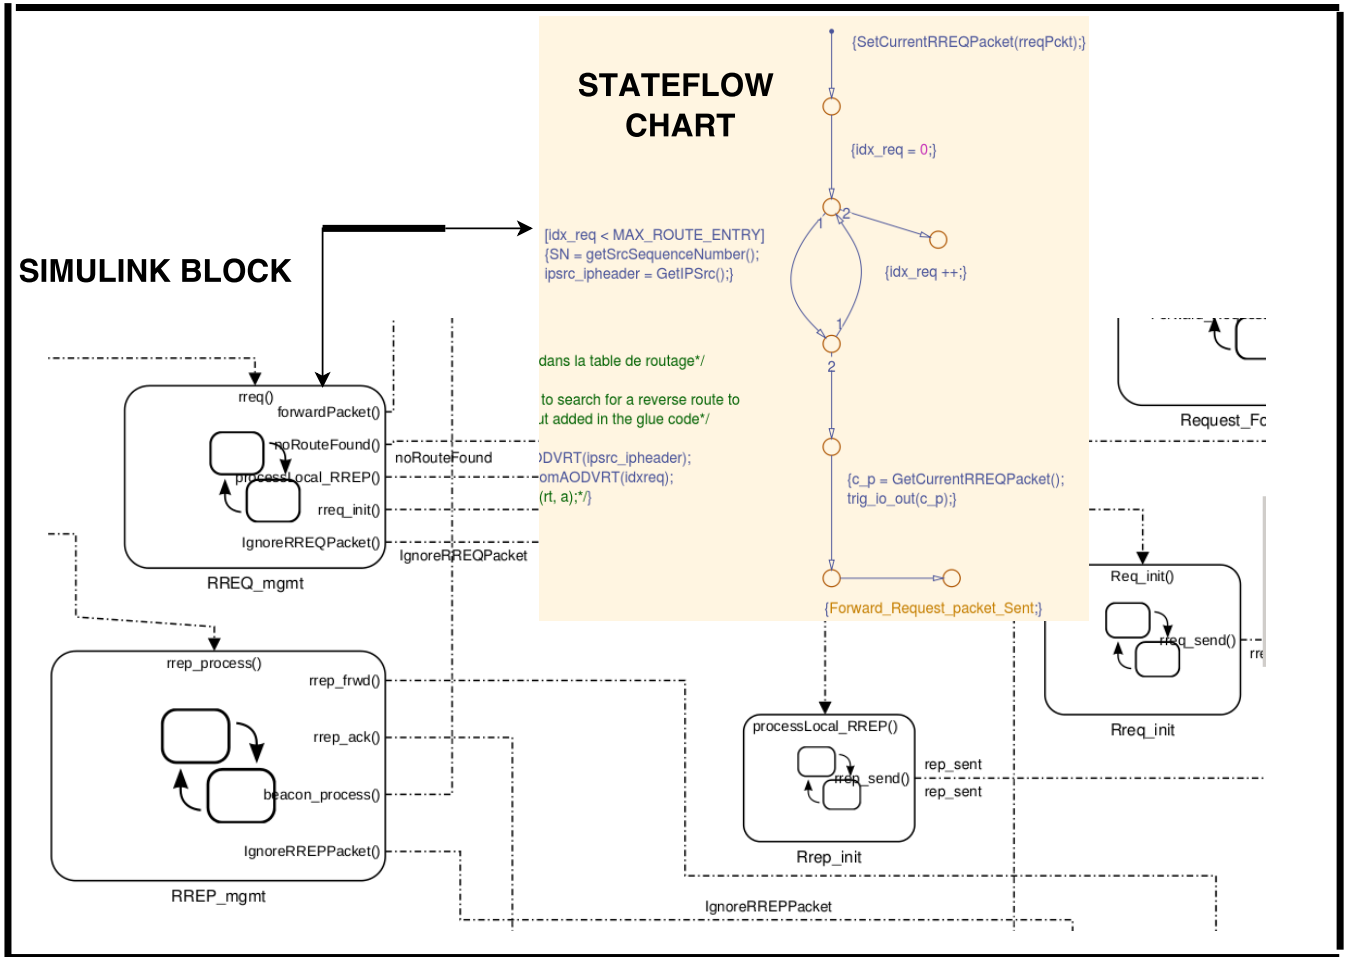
STATEFLOW CHART

{SetCurrentRREQPacket(rreqPckt);}

{idx_req = 0;}

2

1

[idx_req < MAX_ROUTE_ENTRY]
{SN = getSrcSequenceNumber();
ipsrc_ipheader = GetIPSrc();}

{idx_req ++;}

1

2

dans la table de routage*/

to search for a reverse route to
ıt added in the glue code*/

ODVRT(ipsrc_ipheader);
omAODVRT(idxreq);
(rt, a);*/}

{c_p = GetCurrentRREQPacket();
trig_io_out(c_p);}

{Forward_Request_packet_Sent;}

SIMULINK BLOCK

rreq()
forwardPacket()
noRouteFound()
processLocal_RREP()
rreq_init()
IgnoreRREQPacket()
RREQ_mgmt

noRouteFound
IgnoreRREQPacket

Request_Fo

Req_init()
rreq_send()
Rreq_init
rre

rrep_process()
rrep_frwd()
rrep_ack()
beacon_process()
IgnoreRREPPacket()
RREP_mgmt

processLocal_RREP()
rrep_send()
Rrep_init
rep_sent
rep_sent

IgnoreRREPPacket